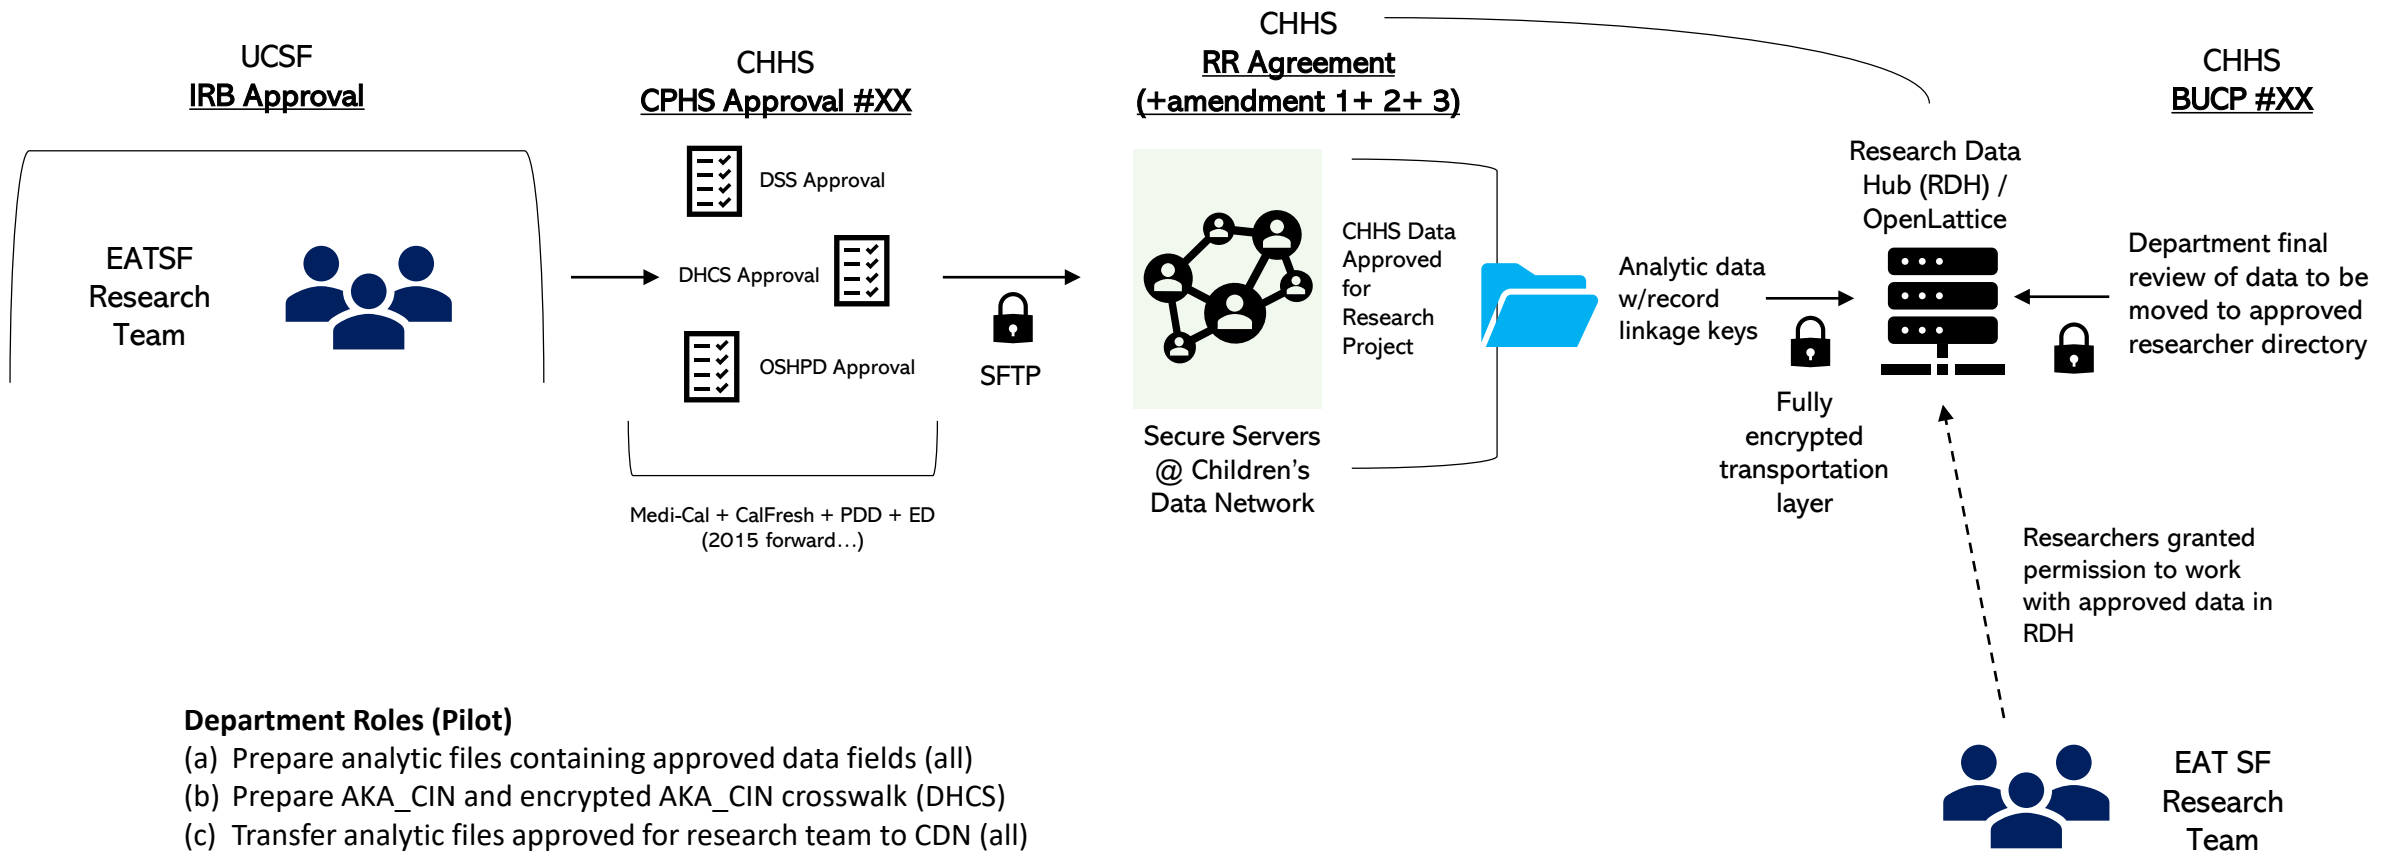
UCSF
IRB Approval

EATSF Research Team

CHHS
CPHS Approval #XX

DSS Approval

DHCS Approval

OSHPD Approval

Medi-Cal + CalFresh + PDD + ED (2015 forward…)

SFTP

CHHS
RR Agreement
(+amendment 1+ 2+ 3)

CHHS Data Approved for Research Project

Secure Servers @ Children's Data Network

Analytic data w/record linkage keys

Fully encrypted transportation layer

Research Data Hub (RDH) / OpenLattice

CHHS
BUCP #XX

Department final review of data to be moved to approved researcher directory

Researchers granted permission to work with approved data in RDH

EAT SF Research Team

Department Roles (Pilot)
(a) Prepare analytic files containing approved data fields (all)
(b) Prepare AKA_CIN and encrypted AKA_CIN crosswalk (DHCS)
(c) Transfer analytic files approved for research team to CDN (all)